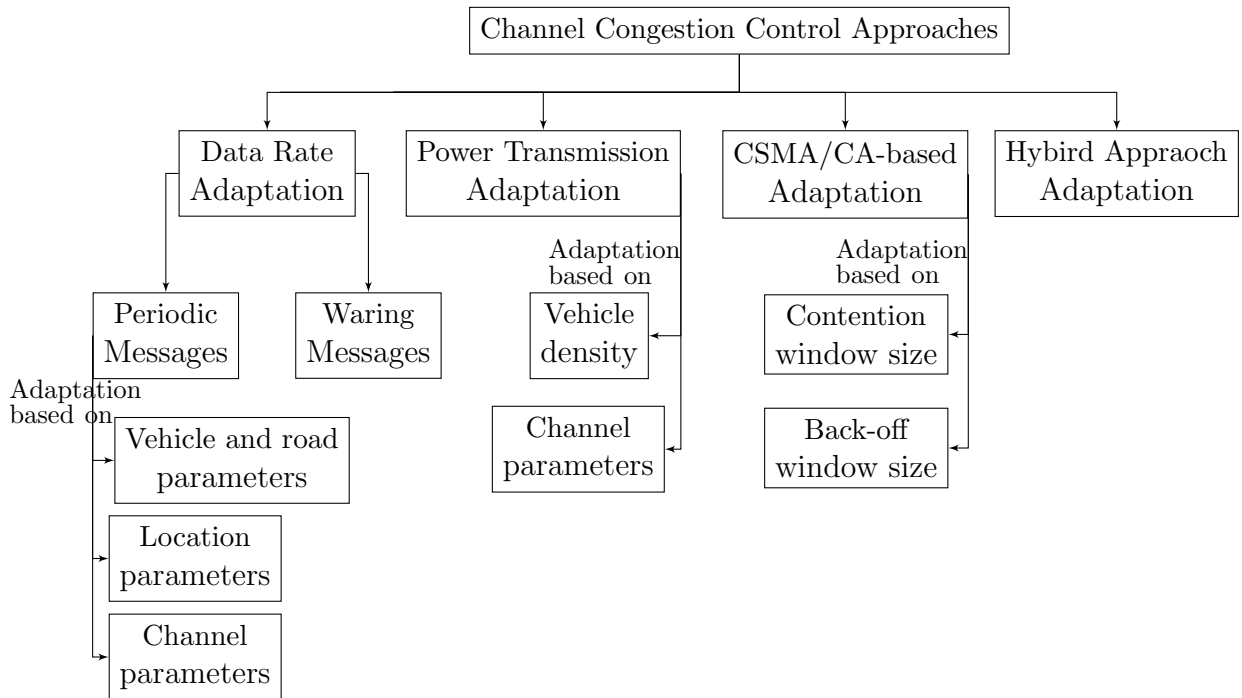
Channel Congestion Control Approaches

Data Rate Adaptation

Power Transmission Adaptation

CSMA/CA-based Adaptation

Hybird Appraoch Adaptation

Periodic Messages

Waring Messages

Adaptation based on

Vehicle and road parameters

Location parameters

Channel parameters

Adaptation based on

Vehicle density

Channel parameters

Adaptation based on

Contention window size

Back-off window size